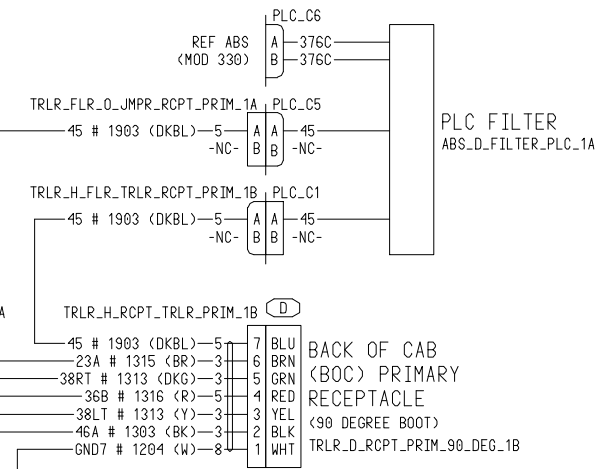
PLC_C6
REF ABS
(MOD 330)
A 376C
B 376C

TRLR_FLR_O_JMPR_RCPT_PRIM_1A PLC_C5
45 # 1903 (DKBL) 5 A 45
-NC- B -NC-

PLC FILTER
ABS_D_FILTER_PLC_1A

TRLR_H_FLR_TRLR_RCPT_PRIM_1B PLC_C1
45 # 1903 (DKBL) 5 A 45
-NC- B -NC-

A

TRLR_H_RCPT_TRLR_PRIM_1B D

45 # 1903 (DKBL) 5 7 BLU
23A # 1315 (BR) 3 6 BRN
38RT # 1313 (DKG) 3 5 GRN
36B # 1316 (R) 5 4 RED
38LT # 1313 (Y) 3 3 YEL
46A # 1303 (BK) 3 2 BLK
GND7 # 1204 (W) 8 1 WHT

BACK OF CAB
(BOC) PRIMARY
RECEPTACLE
(90 DEGREE BOOT)
TRLR_D_RCPT_PRIM_90_DEG_1B